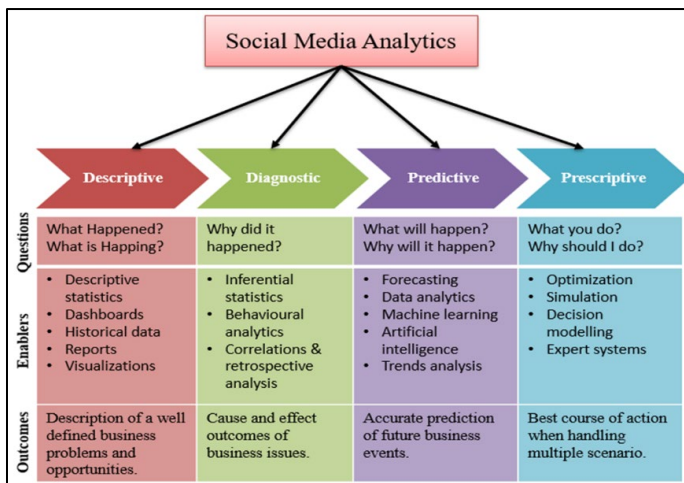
Social Media Analytics

| | Descriptive | Diagnostic | Predictive | Prescriptive |
|---|---|---|---|---|
| Questions | What Happened? What is Happing? | Why did it happened? | What will happen? Why will it happen? | What you do? Why should I do? |
| Enablers | • Descriptive statistics • Dashboards • Historical data • Reports • Visualizations | • Inferential statistics • Behavioural analytics • Correlations & retrospective analysis | • Forecasting • Data analytics • Machine learning • Artificial intelligence • Trends analysis | • Optimization • Simulation • Decision modelling • Expert systems |
| Outcomes | Description of a well defined business problems and opportunities. | Cause and effect outcomes of business issues. | Accurate prediction of future business events. | Best course of action when handling multiple scenario. |